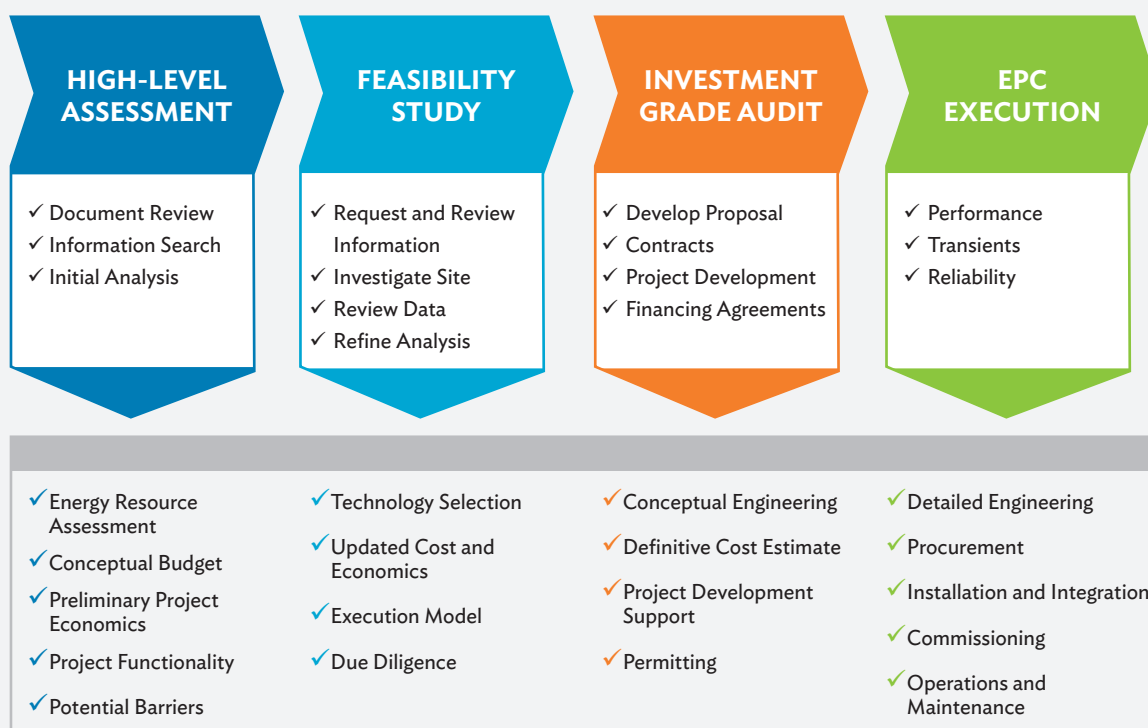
HIGH-LEVEL ASSESSMENT

✓ Document Review
✓ Information Search
✓ Initial Analysis

FEASIBILITY STUDY

✓ Request and Review Information
✓ Investigate Site
✓ Review Data
✓ Refine Analysis

INVESTMENT GRADE AUDIT

✓ Develop Proposal
✓ Contracts
✓ Project Development
✓ Financing Agreements

EPC EXECUTION

✓ Performance
✓ Transients
✓ Reliability

✓ Energy Resource Assessment
✓ Conceptual Budget
✓ Preliminary Project Economics
✓ Project Functionality
✓ Potential Barriers

✓ Technology Selection
✓ Updated Cost and Economics
✓ Execution Model
✓ Due Diligence

✓ Conceptual Engineering
✓ Definitive Cost Estimate
✓ Project Development Support
✓ Permitting

✓ Detailed Engineering
✓ Procurement
✓ Installation and Integration
✓ Commissioning
✓ Operations and Maintenance